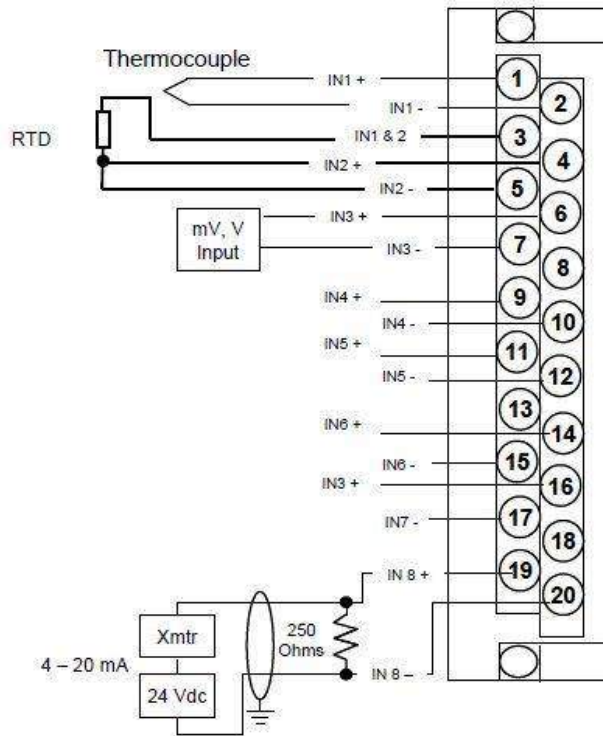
Thermocouple

RTD

IN1 +
IN1 -
IN1 & 2
IN2 +
IN2 -
mV, V Input
IN3 +
IN3 -
IN4 +
IN4 -
IN5 +
IN5 -
IN6 +
IN6 -
IN3 +
IN7 -
IN 8 +
IN 8 –

1
2
3
4
5
6
7
8
9
10
11
12
13
14
15
16
17
18
19
20

Xmtr
4 – 20 mA
24 Vdc
250 Ohms